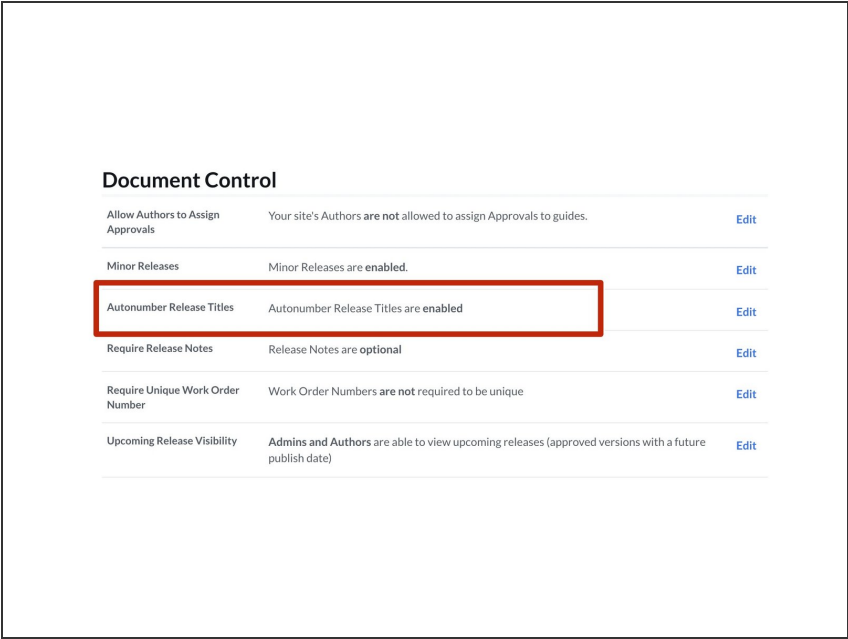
Document Control

| | | |
|---|---|---|
| Allow Authors to Assign Approvals | Your site's Authors are not allowed to assign Approvals to guides. | Edit |
| Minor Releases | Minor Releases are enabled. | Edit |
| Autonumber Release Titles | Autonumber Release Titles are enabled | Edit |
| Require Release Notes | Release Notes are optional | Edit |
| Require Unique Work Order Number | Work Order Numbers are not required to be unique | Edit |
| Upcoming Release Visibility | Admins and Authors are able to view upcoming releases (approved versions with a future publish date) | Edit |